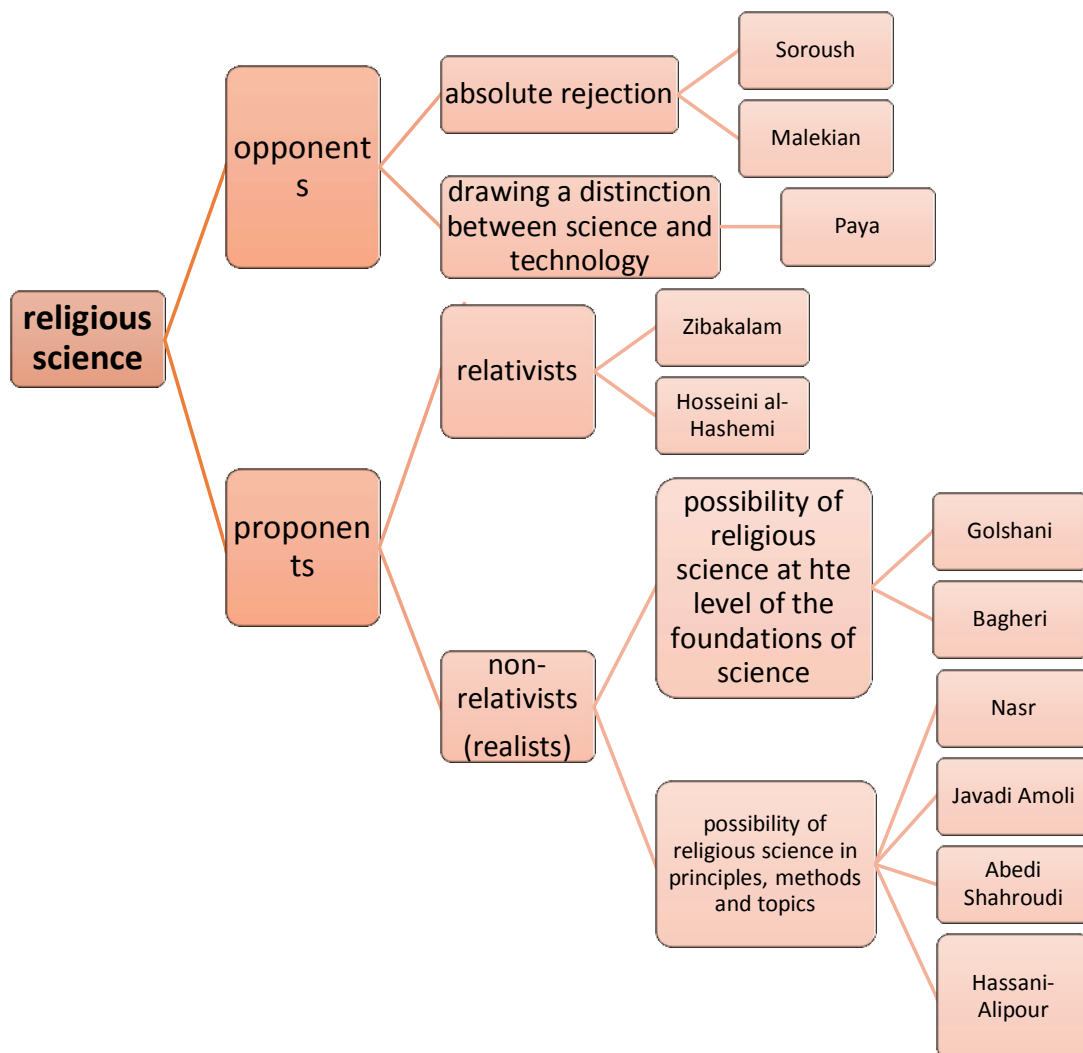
religious science

opponents

absolute rejection

Soroush

Malekian

drawing a distinction between science and technology

Paya

proponents

relativists

Zibakalam

Hosseini al-Hashemi

non-relativists (realists)

possibility of religious science at hte level of the foundations of science

Golshani

Bagheri

possibility of religious science in principles, methods and topics

Nasr

Javadi Amoli

Abedi Shahroudi

Hassani-Alipour